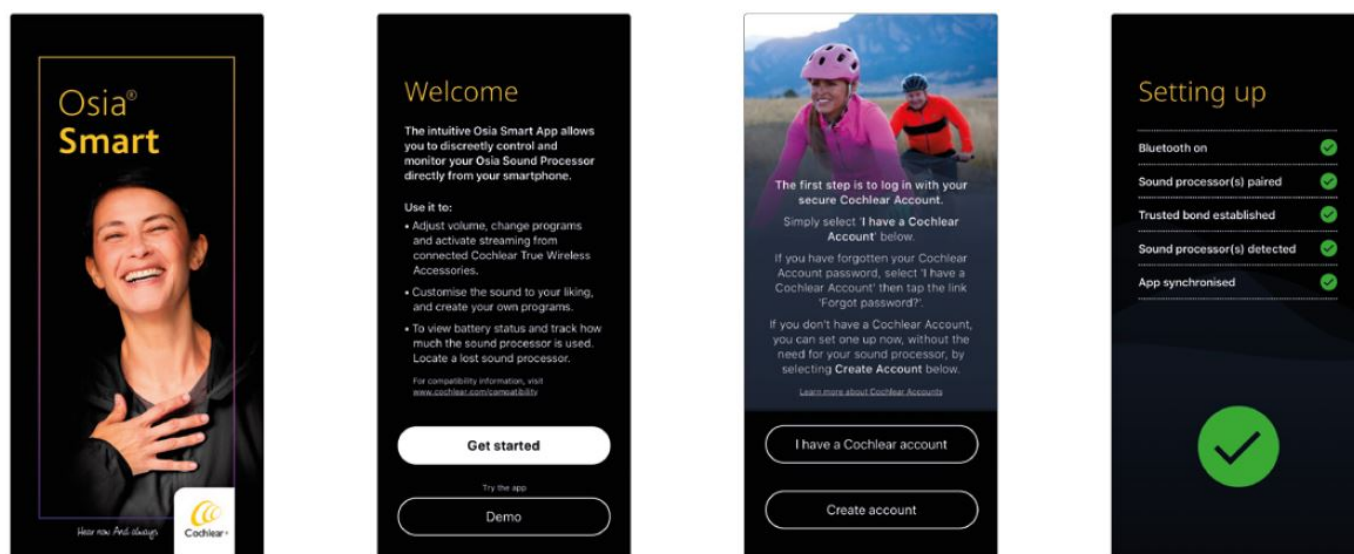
Osia®
Smart

Hear now. And always

Cochlear

Welcome

The intuitive Osia Smart App allows you to discreetly control and monitor your Osia Sound Processor directly from your smartphone.

Use it to:

• Adjust volume, change programs and activate streaming from connected Cochlear True Wireless Accessories.

• Customise the sound to your liking, and create your own programs.

• To view battery status and track how much the sound processor is used. Locate a lost sound processor.

For compatibility information, visit www.cochlear.com/compatibility

Get started

Try the app

Demo

The first step is to log in with your secure Cochlear Account.

Simply select 'I have a Cochlear Account' below.

If you have forgotten your Cochlear Account password, select 'I have a Cochlear Account' then tap the link 'Forgot password?'.

If you don't have a Cochlear Account, you can set one up now, without the need for your sound processor, by selecting Create Account below.

Learn more about Cochlear Accounts

I have a Cochlear account

Create account

Setting up

Bluetooth on

Sound processor(s) paired

Trusted bond established

Sound processor(s) detected

App synchronised